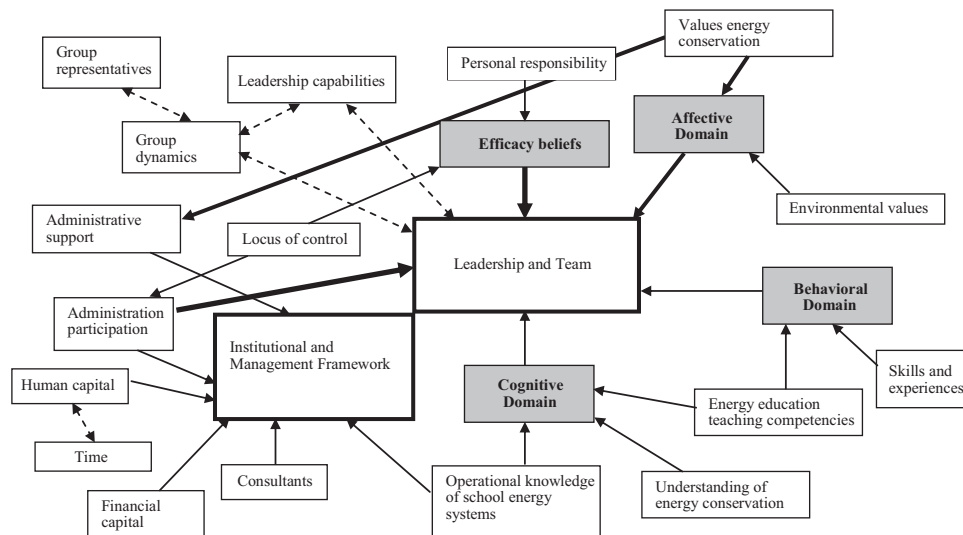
Values energy conservation

Group representatives

Leadership capabilities

Personal responsibility

Group dynamics

Efficacy beliefs

Affective Domain

Administrative support

Locus of control

Environmental values

Leadership and Team

Behavioral Domain

Administration participation

Institutional and Management Framework

Cognitive Domain

Skills and experiences

Human capital

Energy education teaching competencies

Time

Consultants

Operational knowledge of school energy systems

Understanding of energy conservation

Financial capital